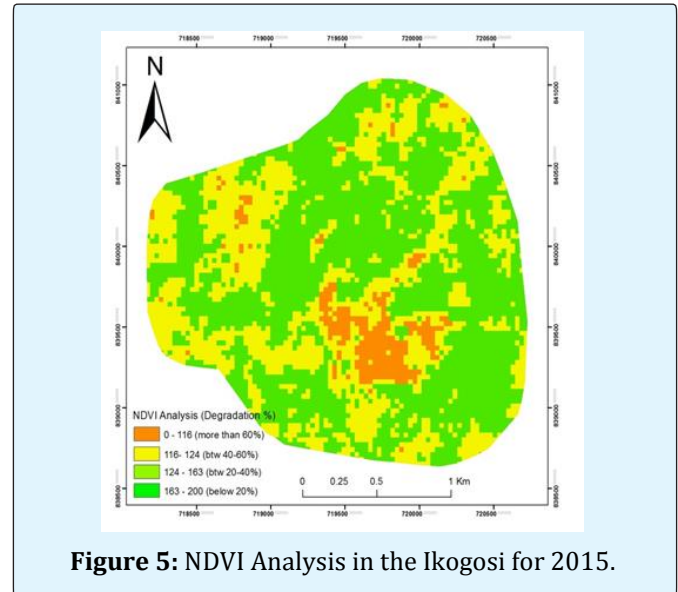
718500 719000 719500 720000 720500

N

841000
840500
840000
839500
839000
838500

NDVI Analysis (Degradation %)

0 - 116 (more than 60%)

116- 124 (btw 40-60%)

124 - 163 (btw 20-40%)

163 - 200 (below 20%)

0 0.25 0.5 1 Km

718500 719000 719500 720000 720500

**Figure 5:** NDVI Analysis in the Ikogosi for 2015.